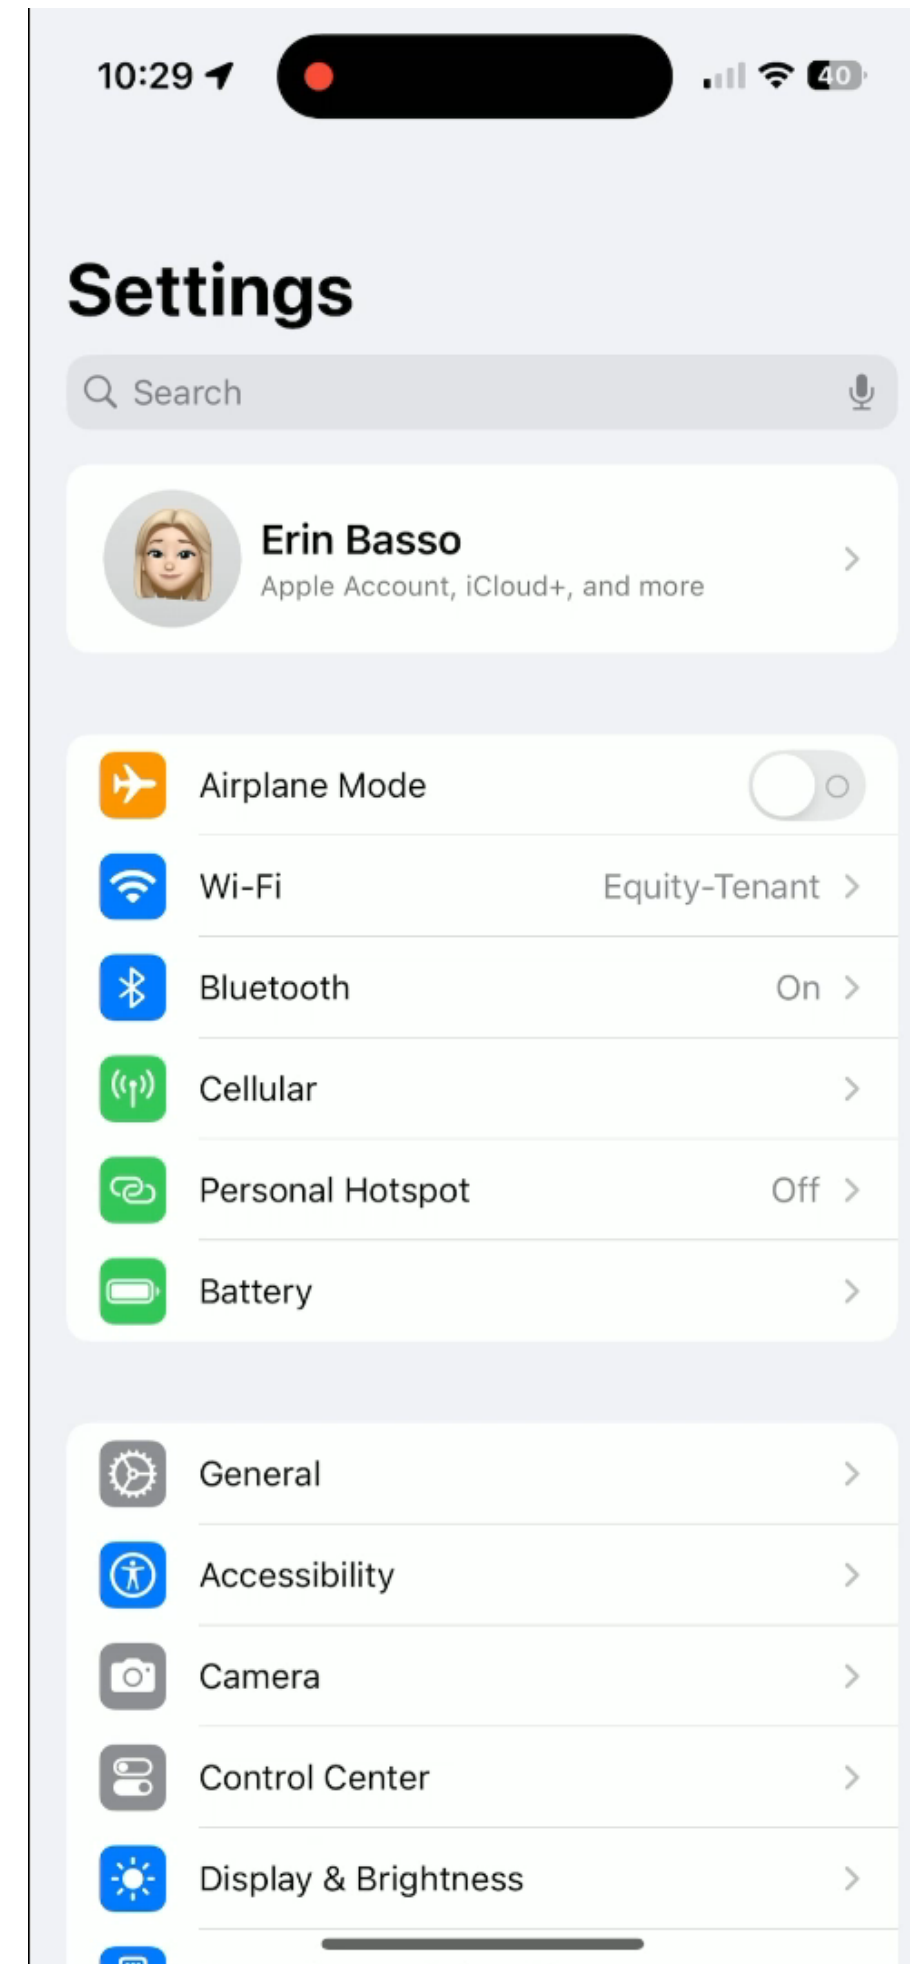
10:29

40

Settings

Search

Erin Basso
Apple Account, iCloud+, and more

Airplane Mode

Wi-Fi Equity-Tenant

Bluetooth On

Cellular

Personal Hotspot Off

Battery

General

Accessibility

Camera

Control Center

Display & Brightness